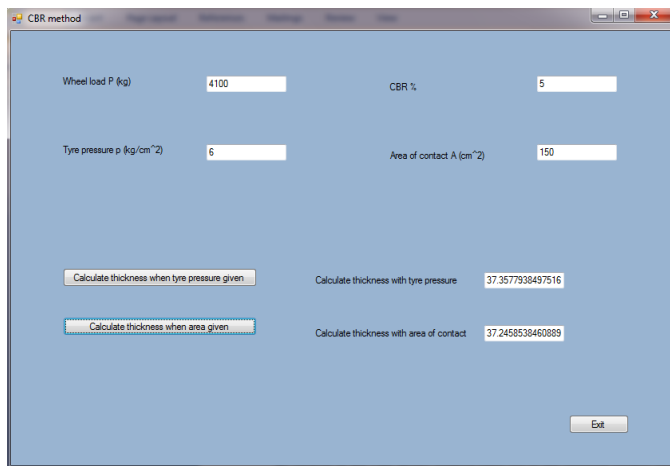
CBR method

Wheel load P (kg) 4100

CBR % 5

Tyre pressure p (kg/cm^2) 6

Area of contact A (cm^2) 150

Calculate thickness when tyre pressure given

Calculate thickness with tyre pressure 37.3577938497516

Calculate thickness when area given

Calculate thickness with area of contact 37.2458538460889

Exit